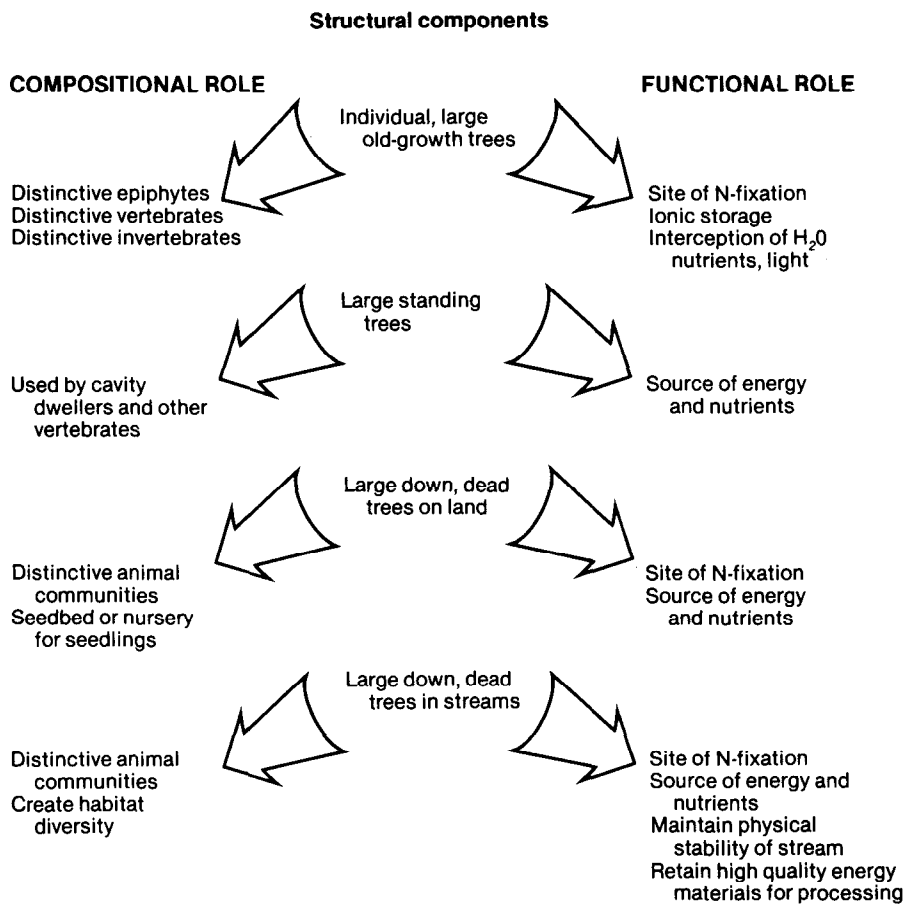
Structural components

COMPOSITIONAL ROLE

FUNCTIONAL ROLE

Individual, large old-growth trees

Distinctive epiphytes
Distinctive vertebrates
Distinctive invertebrates

Site of N-fixation
Ionic storage
Interception of $H_20$ nutrients, light

Large standing trees

Used by cavity dwellers and other vertebrates

Source of energy and nutrients

Large down, dead trees on land

Distinctive animal communities
Seedbed or nursery for seedlings

Site of N-fixation
Source of energy and nutrients

Large down, dead trees in streams

Distinctive animal communities
Create habitat diversity

Site of N-fixation
Source of energy and nutrients
Maintain physical stability of stream
Retain high quality energy materials for processing